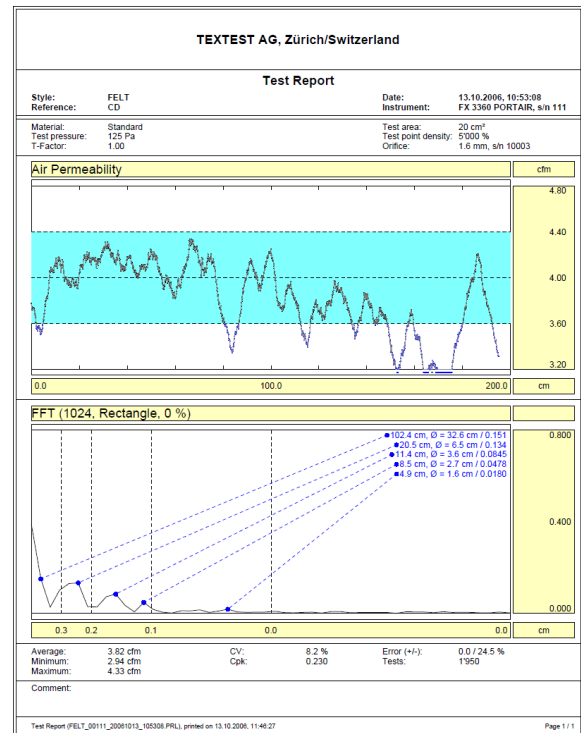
TEXTEST AG, Zürich/Switzerland

Test Report

| Style: | FELT | Date: | 13.10.2006, 10:53:08 |
|---|---|---|---|
| Reference: | CD | Instrument: | FX 3360 PORTAIR, s/n 111 |

| Material: | Standard | Test area: | 20 cm² |
|---|---|---|---|
| Test pressure: | 125 Pa | Test point density: | 5'000 % |
| T-Factor: | 1.00 | Orifice: | 1.6 mm, s/n 10003 |

Air Permeability

cfm

4.80
4.40
4.00
3.60
3.20

0.0
100.0
200.0
cm

FFT (1024, Rectangle, 0 %)

102.4 cm, Ø = 32.6 cm / 0.151
20.5 cm, Ø = 6.5 cm / 0.134
11.4 cm, Ø = 3.6 cm / 0.0845
8.5 cm, Ø = 2.7 cm / 0.0478
4.9 cm, Ø = 1.6 cm / 0.0180

0.800
0.400
0.000

0.3
0.2
0.1
0.0
0.0
cm

| Average: | 3.82 cfm | CV: | 8.2 % | Error (+/-): | 0.0 / 24.5 % |
|---|---|---|---|---|---|
| Minimum: | 2.94 cfm | Cpk: | 0.230 | Tests: | 1'950 |
| Maximum: | 4.33 cfm | | | | |

Comment:

Test Report (FELT_00111_20061013_105308.PRL), printed on 13.10.2006, 11:46:27

Page 1 / 1